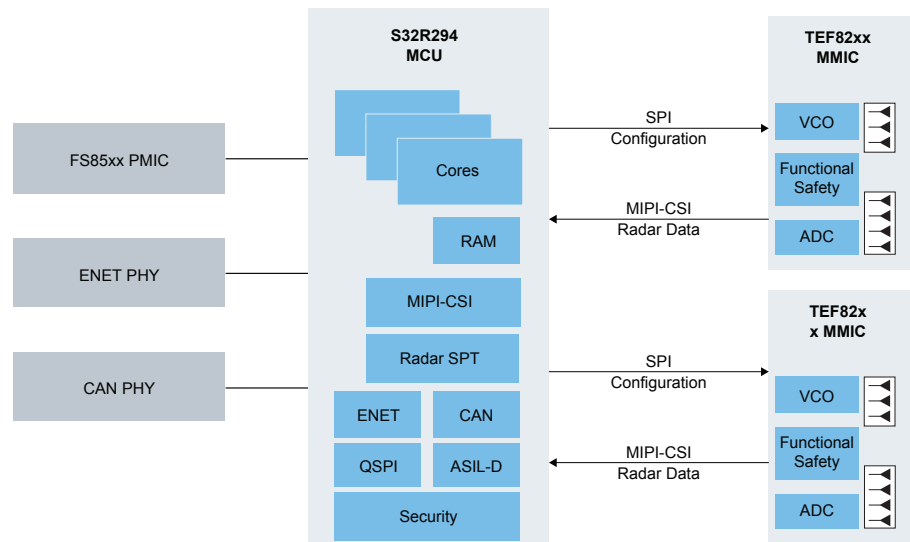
S32R294
MCU

Cores

RAM

MIPI-CSI

Radar SPT

ENET

CAN

QSPI

ASIL-D

Security

FS85xx PMIC

ENET PHY

CAN PHY

SPI
Configuration

MIPI-CSI
Radar Data

SPI
Configuration

MIPI-CSI
Radar Data

TEF82xx
MMIC

VCO

Functional
Safety

ADC

TEF82x
x MMIC

VCO

Functional
Safety

ADC